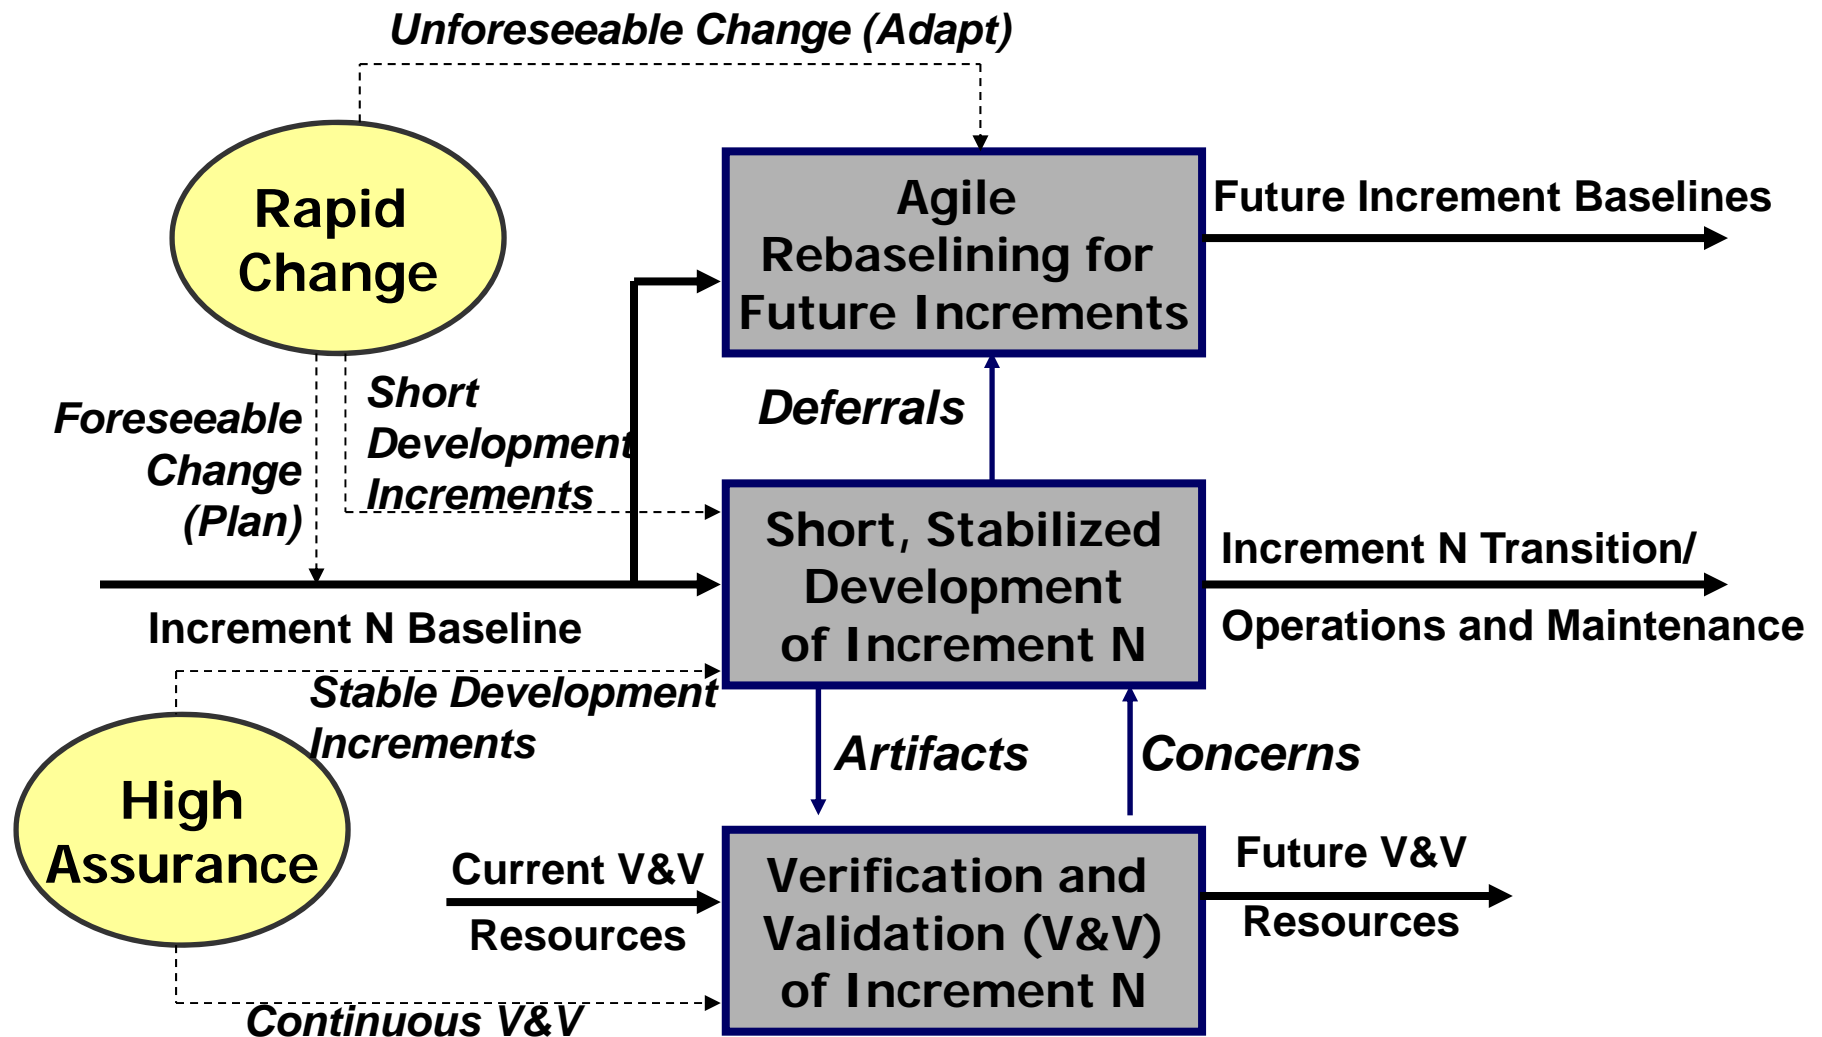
Unforeseeable Change (Adapt)

Rapid Change

Agile Rebaselining for Future Increments

Future Increment Baselines

Foreseeable Change (Plan)

Short Development Increments

Deferrals

Short, Stabilized Development of Increment N

Increment N Transition/

Operations and Maintenance

Increment N Baseline

Stable Development Increments

Artifacts

Concerns

High Assurance

Current V&V

Resources

Verification and Validation (V&V) of Increment N

Future V&V

Resources

Continuous V&V